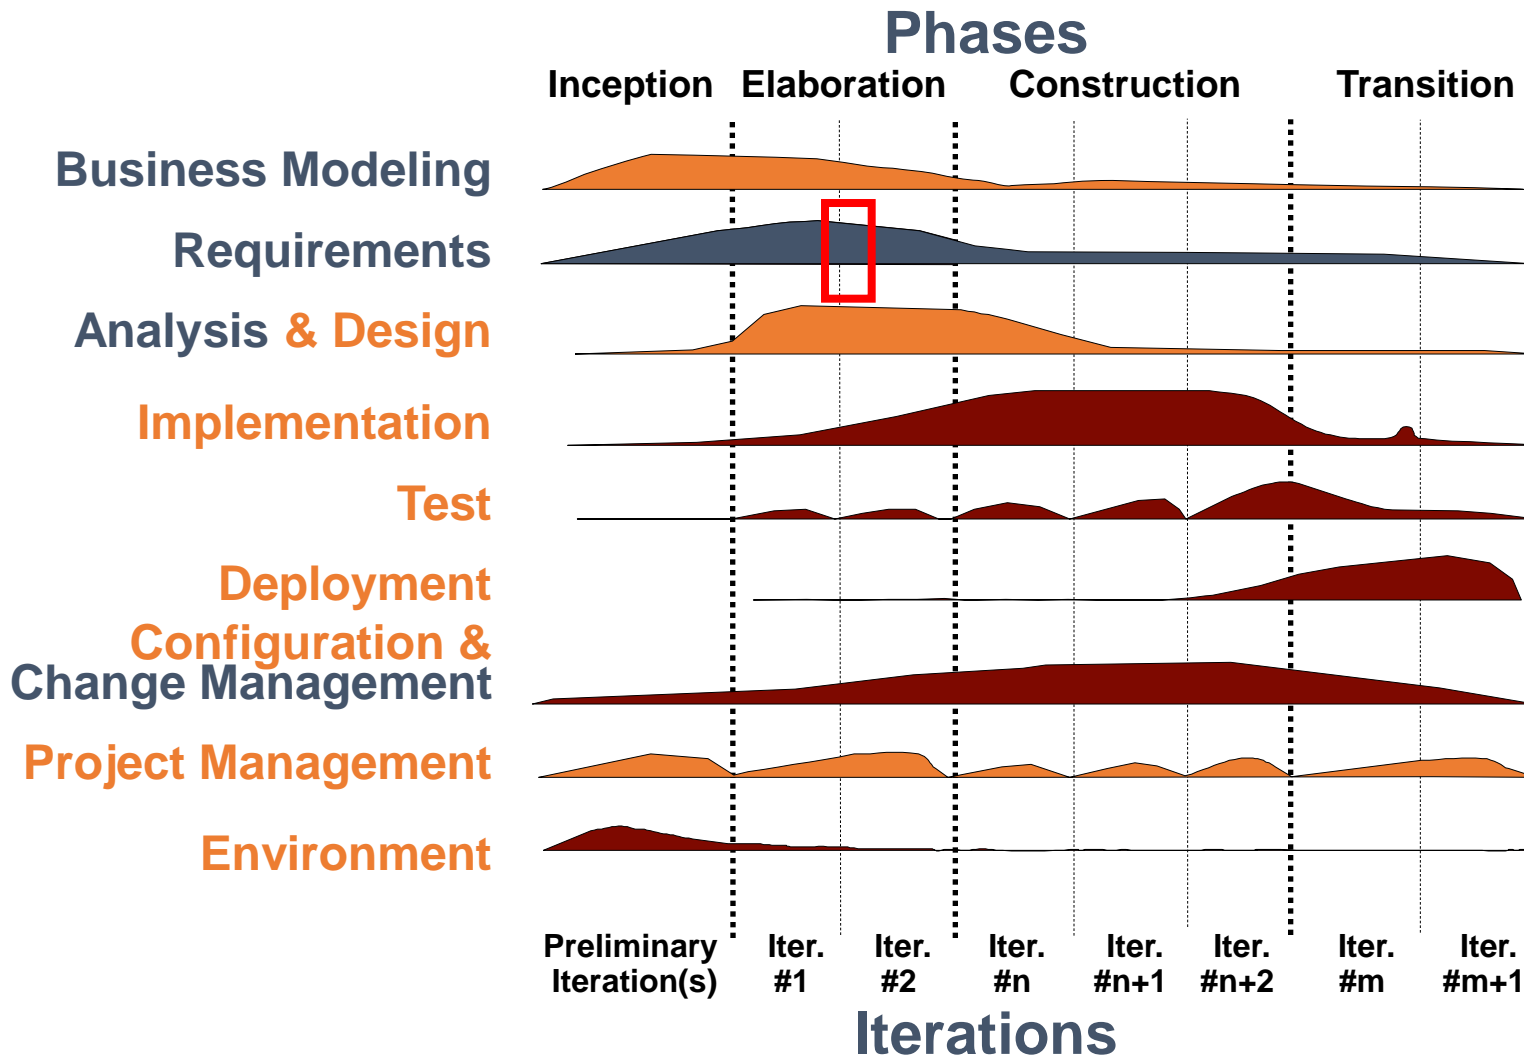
Phases

Inception Elaboration Construction Transition

Business Modeling

Requirements

Analysis & Design

Implementation

Test

Deployment

Configuration & Change Management

Project Management

Environment

Preliminary Iteration(s)

Iter. #1

Iter. #2

Iter. #n

Iter. #n+1

Iter. #n+2

Iter. #m

Iter. #m+1

Iterations